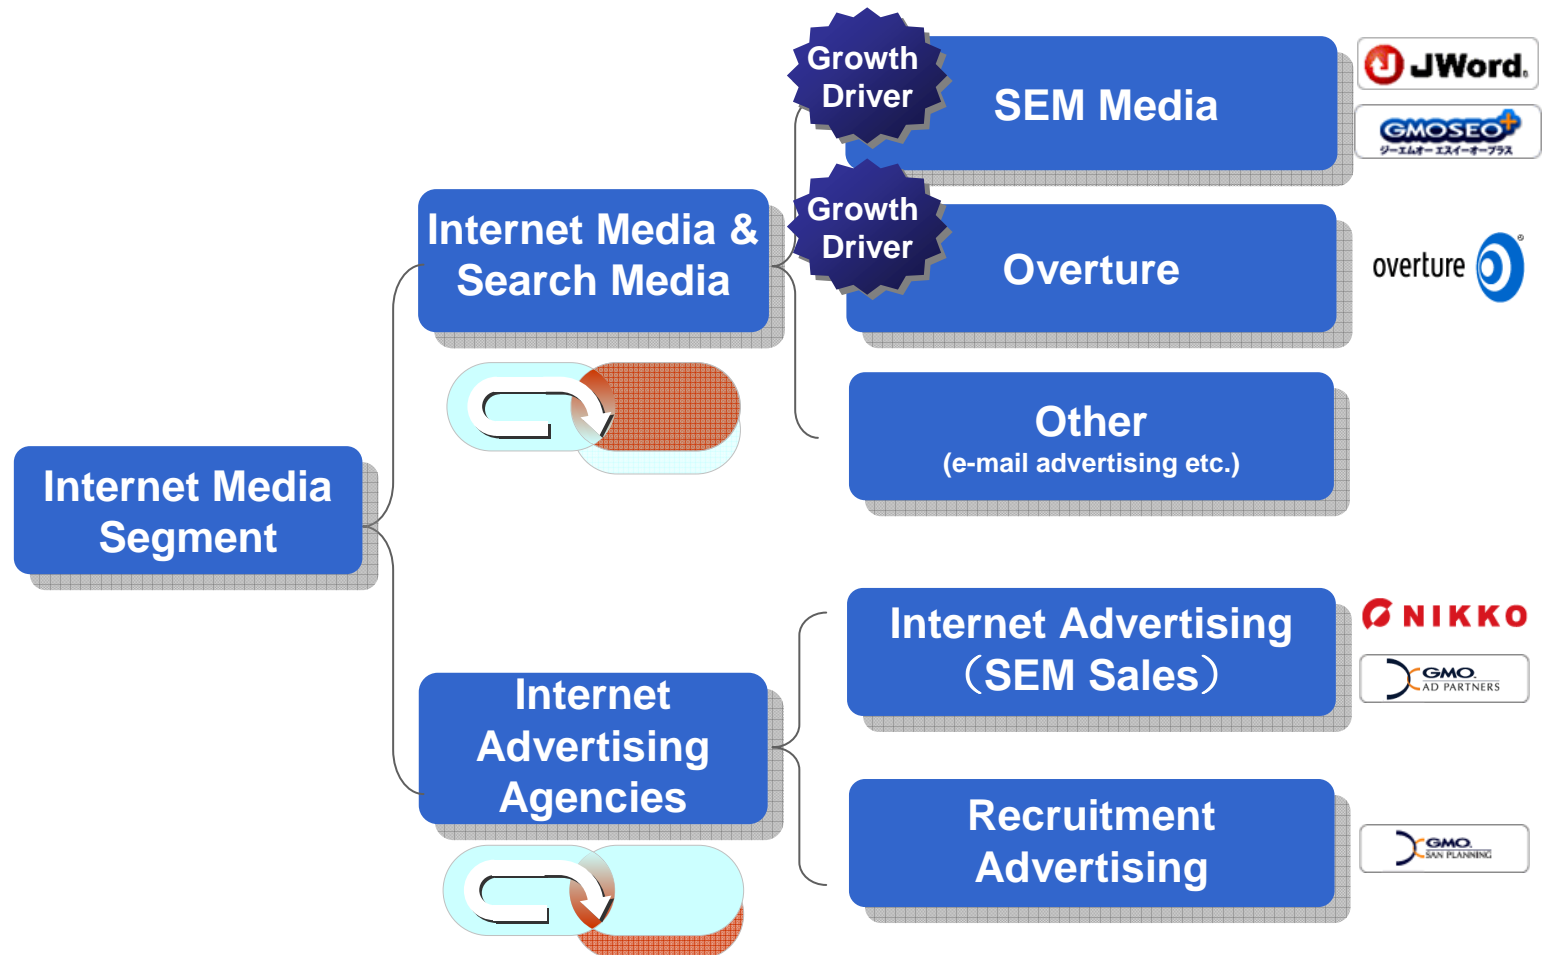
Internet Media Segment

Internet Media & Search Media

Growth Driver

SEM Media

JWord

GMOSEO+

ジーエムオーエスイーオープラス

Growth Driver

Overture

overture

Other
(e-mail advertising etc.)

Internet Advertising Agencies

Internet Advertising（SEM Sales）

NIKKO

GMO AD PARTNERS

Recruitment Advertising

GMO SAN PLANNING